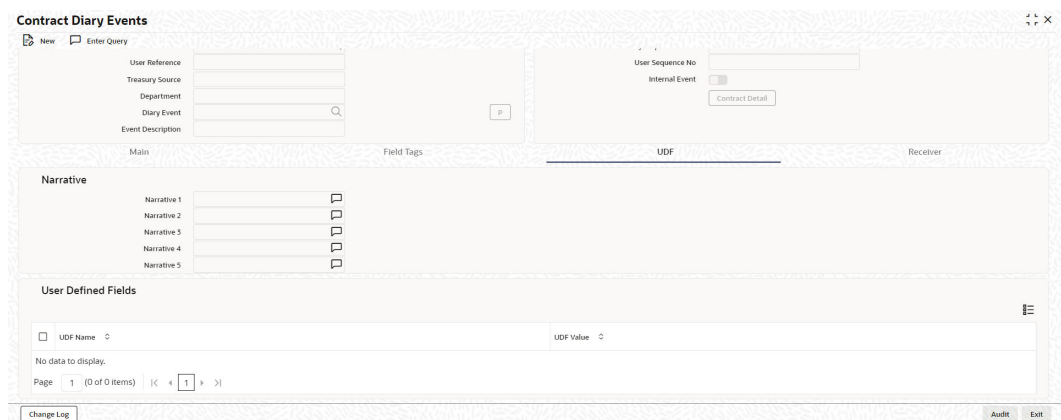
Contract Diary Events

New Enter Query

User Reference
Treasury Source
Department
Diary Event
Event Description

P

User Sequence No
Internal Event
Contract Detail

Main | Field Tags | UDF | Receiver

Narrative

Narrative 1
Narrative 2
Narrative 3
Narrative 4
Narrative 5

User Defined Fields

| UDF Name | UDF Value |
|---|---|
| No data to display. | |

Page 1 (0 of 0 items) |< < 1 > >|

Change Log

Audit Exit